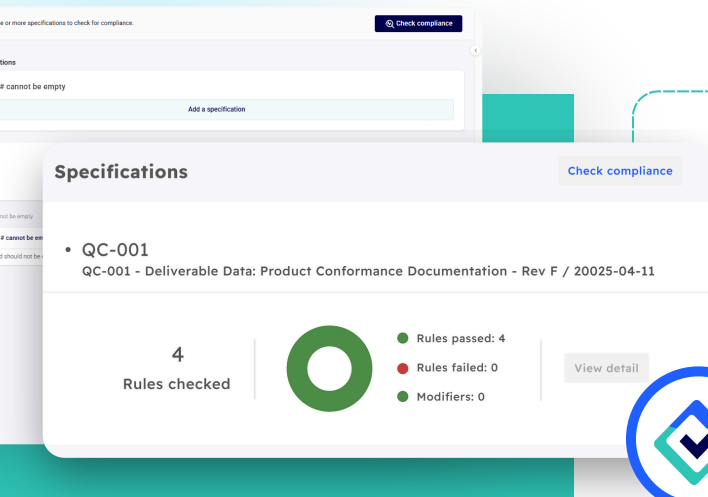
e or more specifications to check for compliance.

Check compliance

tions

# cannot be empty

Add a specification

ot be empty

# cannot be em

d should not be

Specifications

Check compliance

• QC-001

QC-001 - Deliverable Data: Product Conformance Documentation - Rev F / 20025-04-11

4

Rules checked

Rules passed: 4

Rules failed: 0

Modifiers: 0

View detail